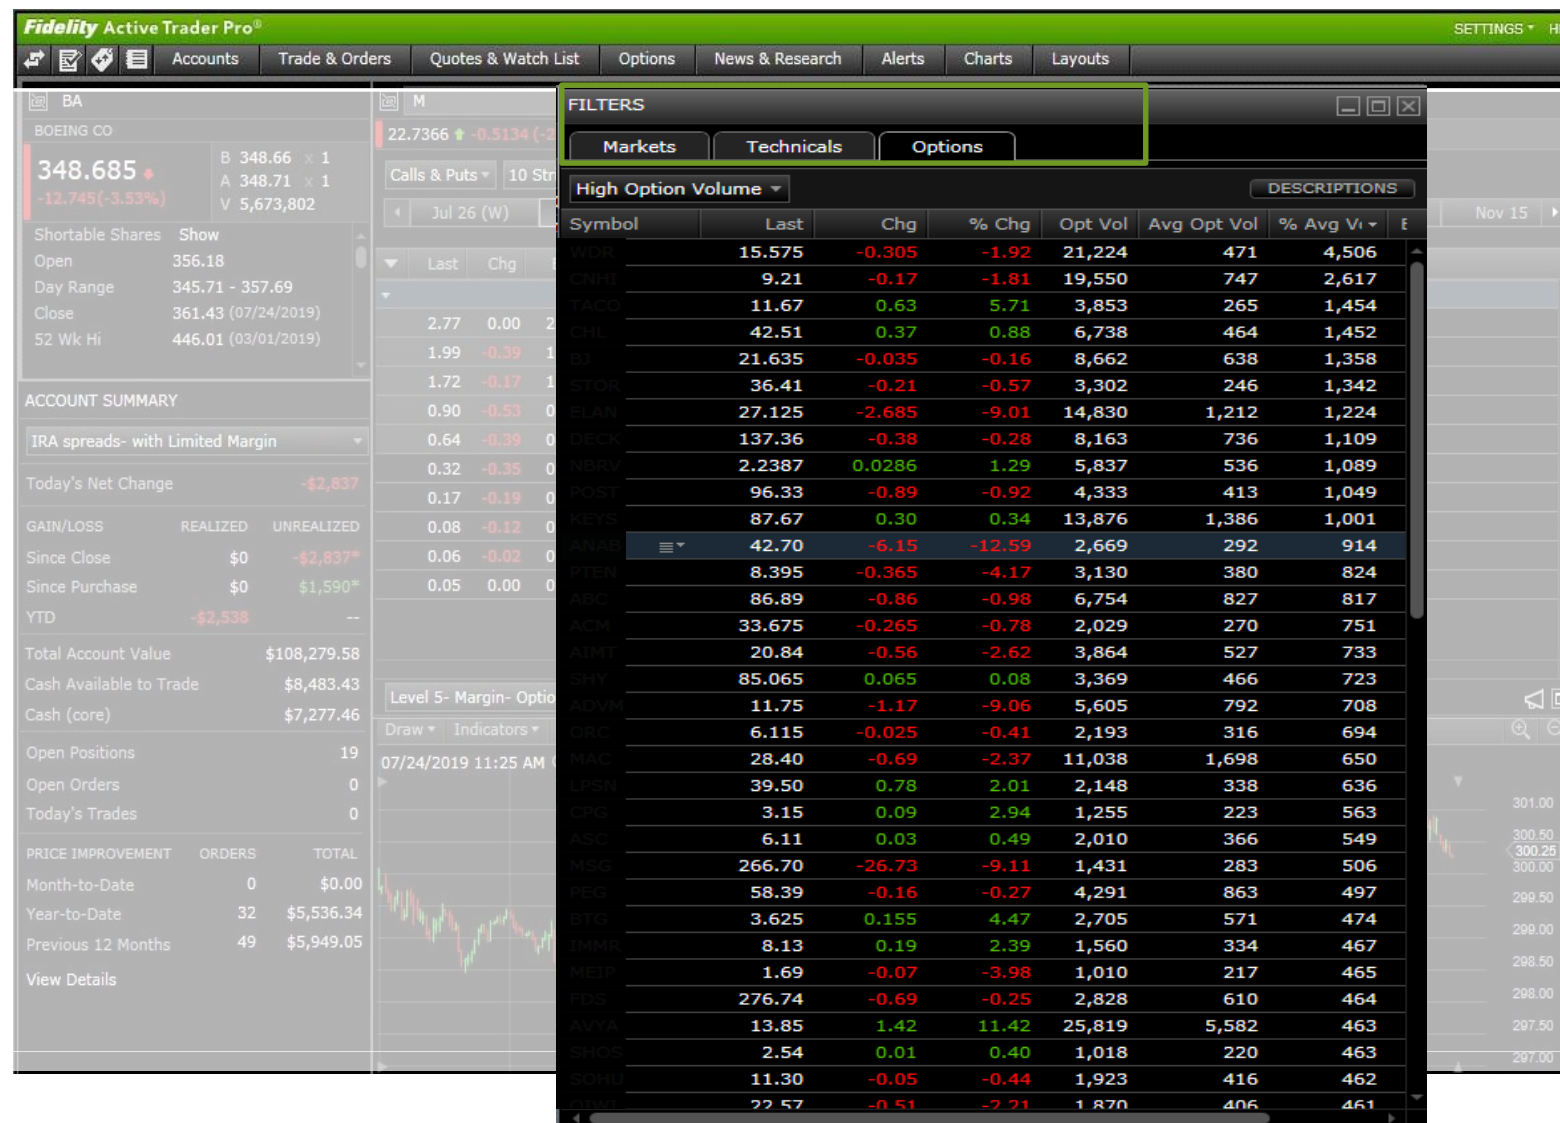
Fidelity Active Trader Pro®

SETTINGS

Accounts | Trade & Orders | Quotes & Watch List | Options | News & Research | Alerts | Charts | Layouts

BA
BOEING CO
348.685
-12.745(-3.53%)
B 348.66 x 1
A 348.71 x 1
V 5,673,802

Shortable Shares Show
Open 356.18
Day Range 345.71 - 357.69
Close 361.43 (07/24/2019)
52 Wk Hi 446.01 (03/01/2019)

ACCOUNT SUMMARY
IRA spreads- with Limited Margin
Today's Net Change -$2,837

| GAIN/LOSS | REALIZED | UNREALIZED |
|---|---|---|
| Since Close | $0 | -$2,837* |
| Since Purchase | $0 | $1,590* |
| YTD | -$2,538 | -- |

Total Account Value $108,279.58
Cash Available to Trade $8,483.43
Cash (core) $7,277.46

Open Positions 19
Open Orders 0
Today's Trades 0

| PRICE IMPROVEMENT | ORDERS | TOTAL |
|---|---|---|
| Month-to-Date | 0 | $0.00 |
| Year-to-Date | 32 | $5,536.34 |
| Previous 12 Months | 49 | $5,949.05 |

View Details

M
22.7366 -0.5134
Calls & Puts 10 Str
Jul 26 (W)
Last Chg
2.77 0.00
1.99 -0.39
1.72 -0.17
0.90 -0.53
0.64 -0.39
0.32 -0.35
0.17 -0.19
0.08 -0.12
0.06 -0.02
0.05 0.00
Level 5- Margin- Optio
Draw Indicators
07/24/2019 11:25 AM

Nov 15
301.00
300.50
300.25
300.00
299.50
299.00
298.50
298.00
297.50
297.00

FILTERS
Markets | Technicals | Options
High Option Volume
DESCRIPTIONS

| Symbol | Last | Chg | % Chg | Opt Vol | Avg Opt Vol | % Avg V |
|---|---|---|---|---|---|---|
| WDR | 15.575 | -0.305 | -1.92 | 21,224 | 471 | 4,506 |
| CNHI | 9.21 | -0.17 | -1.81 | 19,550 | 747 | 2,617 |
| TACO | 11.67 | 0.63 | 5.71 | 3,853 | 265 | 1,454 |
| CHL | 42.51 | 0.37 | 0.88 | 6,738 | 464 | 1,452 |
| BJ | 21.635 | -0.035 | -0.16 | 8,662 | 638 | 1,358 |
| STOR | 36.41 | -0.21 | -0.57 | 3,302 | 246 | 1,342 |
| ELAN | 27.125 | -2.685 | -9.01 | 14,830 | 1,212 | 1,224 |
| DECK | 137.36 | -0.38 | -0.28 | 8,163 | 736 | 1,109 |
| NBRV | 2.2387 | 0.0286 | 1.29 | 5,837 | 536 | 1,089 |
| POST | 96.33 | -0.89 | -0.92 | 4,333 | 413 | 1,049 |
| KEYS | 87.67 | 0.30 | 0.34 | 13,876 | 1,386 | 1,001 |
| ANAB | 42.70 | -6.15 | -12.59 | 2,669 | 292 | 914 |
| PTEN | 8.395 | -0.365 | -4.17 | 3,130 | 380 | 824 |
| ABC | 86.89 | -0.86 | -0.98 | 6,754 | 827 | 817 |
| ACM | 33.675 | -0.265 | -0.78 | 2,029 | 270 | 751 |
| AIMT | 20.84 | -0.56 | -2.62 | 3,864 | 527 | 733 |
| SHY | 85.065 | 0.065 | 0.08 | 3,369 | 466 | 723 |
| ADVM | 11.75 | -1.17 | -9.06 | 5,605 | 792 | 708 |
| ORC | 6.115 | -0.025 | -0.41 | 2,193 | 316 | 694 |
| MAC | 28.40 | -0.69 | -2.37 | 11,038 | 1,698 | 650 |
| LPSN | 39.50 | 0.78 | 2.01 | 2,148 | 338 | 636 |
| CPG | 3.15 | 0.09 | 2.94 | 1,255 | 223 | 563 |
| ASC | 6.11 | 0.03 | 0.49 | 2,010 | 366 | 549 |
| MSG | 266.70 | -26.73 | -9.11 | 1,431 | 283 | 506 |
| PEG | 58.39 | -0.16 | -0.27 | 4,291 | 863 | 497 |
| BTG | 3.625 | 0.155 | 4.47 | 2,705 | 571 | 474 |
| IMMR | 8.13 | 0.19 | 2.39 | 1,560 | 334 | 467 |
| MEIP | 1.69 | -0.07 | -3.98 | 1,010 | 217 | 465 |
| FDS | 276.74 | -0.69 | -0.25 | 2,828 | 610 | 464 |
| AVYA | 13.85 | 1.42 | 11.42 | 25,819 | 5,582 | 463 |
| SHOS | 2.54 | 0.01 | 0.40 | 1,018 | 220 | 463 |
| SOHU | 11.30 | -0.05 | -0.44 | 1,923 | 416 | 462 |
| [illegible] | 22.57 | -0.51 | -2.21 | 1,870 | 406 | 461 |